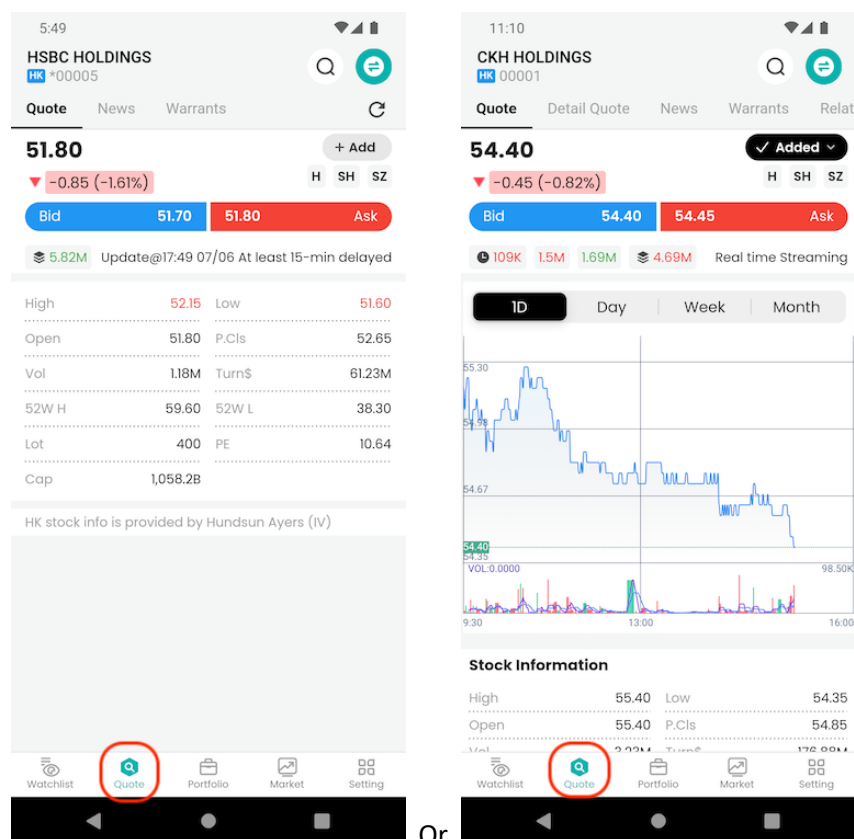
5:49

HSBC HOLDINGS
HK *00005

Quote News Warrants

51.80
+ Add
▼ -0.85 (-1.61%)
H SH SZ

Bid 51.70 51.80 Ask

5.82M Update@17:49 07/06 At least 15-min delayed

| High | 52.15 | Low | 51.60 |
|---|---|---|---|
| Open | 51.80 | P.Cls | 52.65 |
| Vol | 1.18M | Turn$ | 61.23M |
| 52W H | 59.60 | 52W L | 38.30 |
| Lot | 400 | PE | 10.64 |
| Cap | 1,058.2B | | |

HK stock info is provided by Hundsun Ayers (IV)

Watchlist Quote Portfolio Market Setting

Or

11:10

CKH HOLDINGS
HK 00001

Quote Detail Quote News Warrants Relat

54.40
✓ Added
▼ -0.45 (-0.82%)
H SH SZ

Bid 54.40 54.45 Ask

109K 1.5M 1.69M 4.69M Real time Streaming

1D Day Week Month

55.30
54.98
54.67
54.40
54.35
VOL:0.0000
98.50K
9:30 13:00 16:00

Stock Information

| High | 55.40 | Low | 54.35 |
|---|---|---|---|
| Open | 55.40 | P.Cls | 54.85 |
| Vol | 3.23M | Turn$ | 176.88M |

Watchlist Quote Portfolio Market Setting